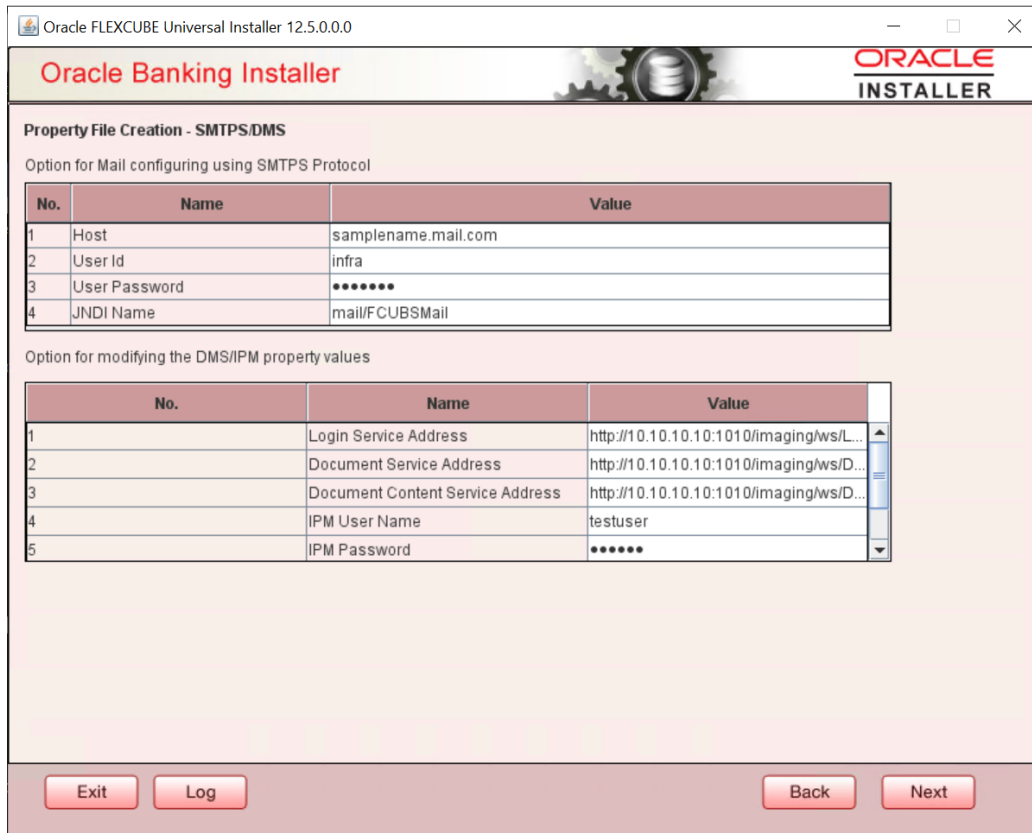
Oracle FLEXCUBE Universal Installer 12.5.0.0.0

Oracle Banking Installer

ORACLE
INSTALLER

Property File Creation - SMTPS/DMS

Option for Mail configuring using SMTPS Protocol

| No. | Name | Value |
|---|---|---|
| 1 | Host | samplename.mail.com |
| 2 | User Id | infra |
| 3 | User Password | ••••••• |
| 4 | JNDI Name | mail/FCUBSMail |

Option for modifying the DMS/IPM property values

| No. | Name | Value |
|---|---|---|
| 1 | Login Service Address | http://10.10.10.10:1010/imaging/ws/L... |
| 2 | Document Service Address | http://10.10.10.10:1010/imaging/ws/D... |
| 3 | Document Content Service Address | http://10.10.10.10:1010/imaging/ws/D... |
| 4 | IPM User Name | testuser |
| 5 | IPM Password | •••••• |

Exit
Log
Back
Next